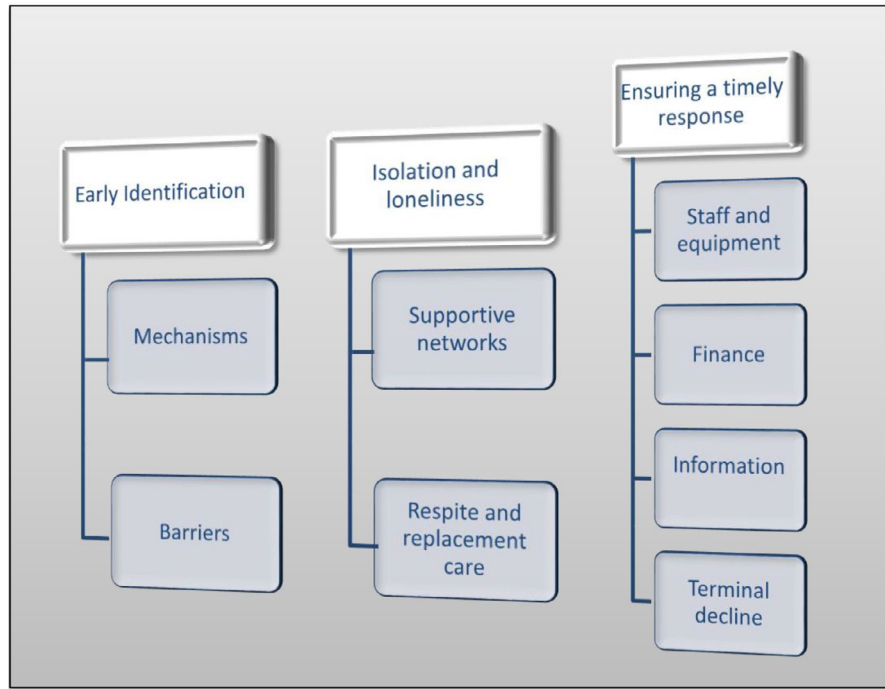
Early Identification

Mechanisms

Barriers

Isolation and loneliness

Supportive networks

Respite and replacement care

Ensuring a timely response

Staff and equipment

Finance

Information

Terminal decline